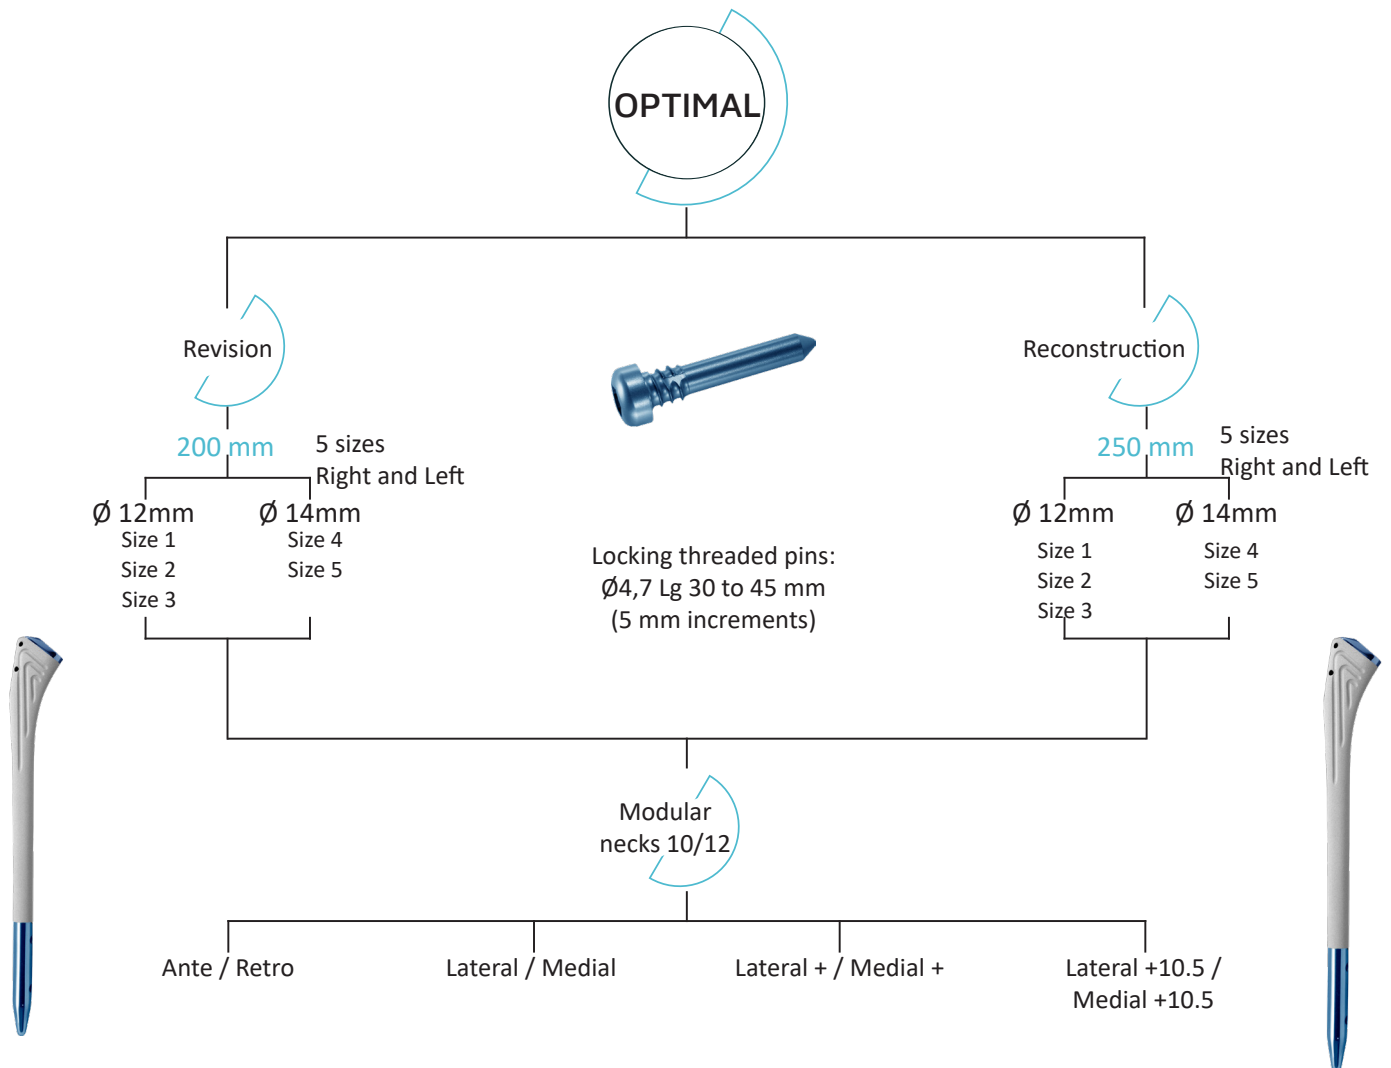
OPTIMAL

Revision

200 mm

5 sizes
Right and Left

Ø 12mm
Size 1
Size 2
Size 3

Ø 14mm
Size 4
Size 5

Locking threaded pins:
Ø4,7 Lg 30 to 45 mm
(5 mm increments)

Reconstruction

250 mm

5 sizes
Right and Left

Ø 12mm
Size 1
Size 2
Size 3

Ø 14mm
Size 4
Size 5

Modular
necks 10/12

Ante / Retro

Lateral / Medial

Lateral + / Medial +

Lateral +10.5 /
Medial +10.5